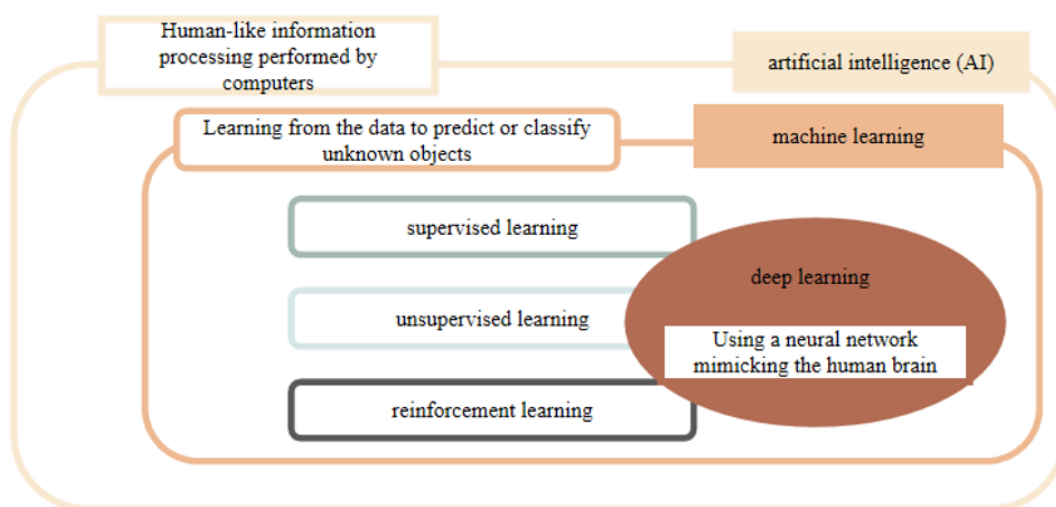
Human-like information processing performed by computers

artificial intelligence (AI)

Learning from the data to predict or classify unknown objects

machine learning

supervised learning

unsupervised learning

reinforcement learning

deep learning

Using a neural network mimicking the human brain